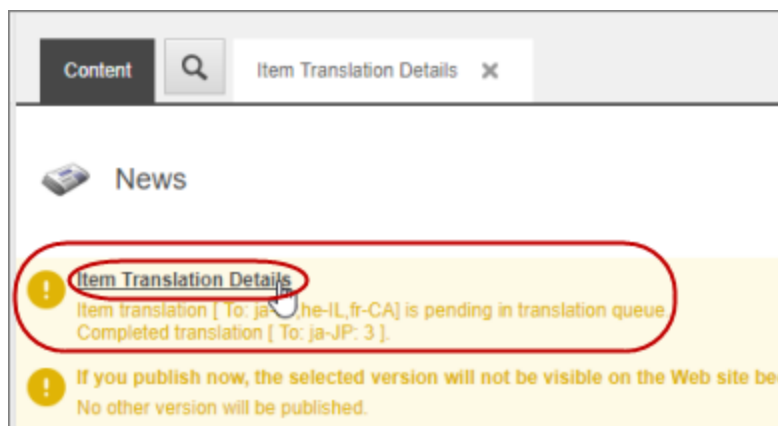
Content

Item Translation Details ✕

News

Item Translation Details

Item translation [ To: ja-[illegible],he-IL,fr-CA] is pending in translation queue.
Completed translation [ To: ja-JP: 3 ].

If you publish now, the selected version will not be visible on the Web site be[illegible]
No other version will be published.